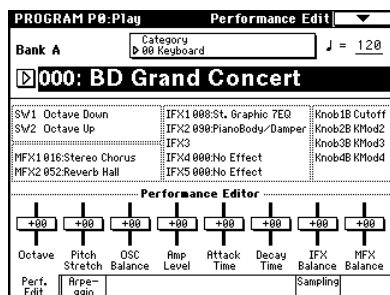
PROGRAM P0:Play Performance Edit

Bank A

Category
00 Keyboard

♩ = 120

000: BD Grand Concert

SW1 Octave Down
SW2 Octave Up

MFX1 016:Stereo Chorus
MFX2 052:Reverb Hall

IFX1 008:St. Graphic 7EQ
IFX2 090:PianoBody/Damper
IFX3
IFX4 000:No Effect
IFX5 000:No Effect

Knob1B Cutoff
Knob2B KMod2
Knob3B KMod3
Knob4B KMod4

Performance Editor

| +00 | +00 | +00 | +00 | +00 | +00 | +00 | +00 |
|---|---|---|---|---|---|---|---|
| Octave | Pitch Stretch | OSC Balance | Amp Level | Attack Time | Decay Time | IFX Balance | MFX Balance |

Perf. Edit | Arpe-ggio | Sampling